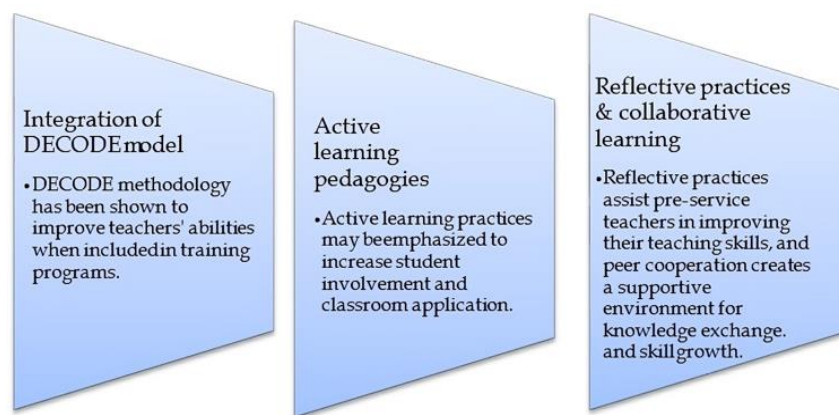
Integration of DECODEmodel

•DECODE methodology has been shown to improve teachers' abilities when includedin training programs.

Active learning pedagogies

•Active learning practices may beemphasized to increase student involvement and classroom application.

Reflective practices & collaborative learning

•Reflective practices assist pre-service teachers in improving their teaching skills, and peer cooperation creates a supportive environment for knowledge exchange. and skillgrowth.